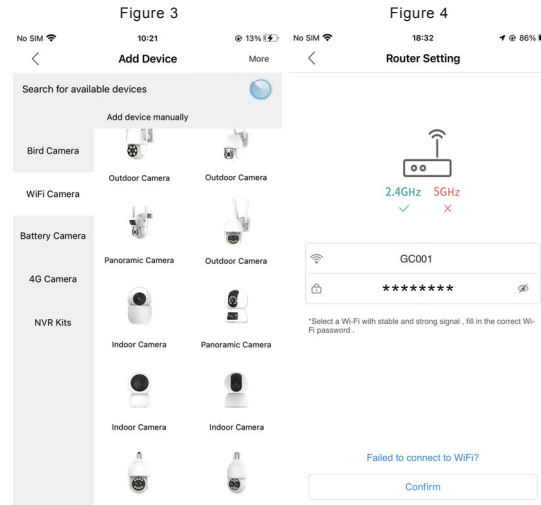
Figure 3

No SIM 10:21 13%

<

Add Device

More

Search for available devices

Add device manually

Bird Camera

WiFi Camera

Battery Camera

4G Camera

NVR Kits

Outdoor Camera

Outdoor Camera

Panoramic Camera

Outdoor Camera

Indoor Camera

Panoramic Camera

Indoor Camera

Indoor Camera

Figure 4

No SIM 18:32 86%

<

Router Setting

2.4GHz 5GHz

✓ ×

GC001

********

*Select a Wi-Fi with stable and strong signal , fill in the correct Wi-Fi password .

Failed to connect to WiFi?

Confirm